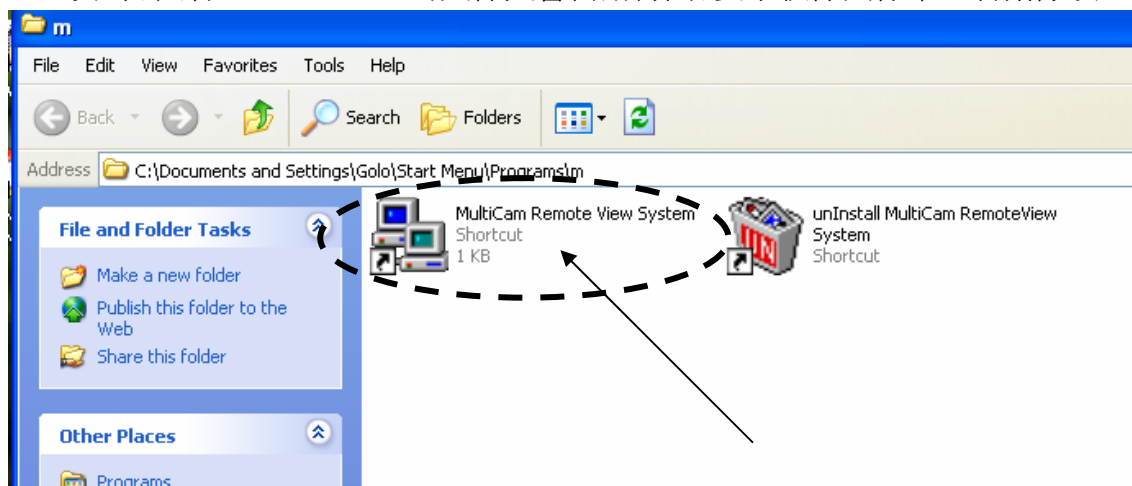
m

File Edit View Favorites Tools Help

Back Search Folders

Address C:\Documents and Settings\Golo\Start Menu\Programs\m

File and Folder Tasks

Make a new folder

Publish this folder to the Web

Share this folder

Other Places

Programs

MultiCam Remote View System
Shortcut
1 KB

unInstall MultiCam RemoteView System
Shortcut